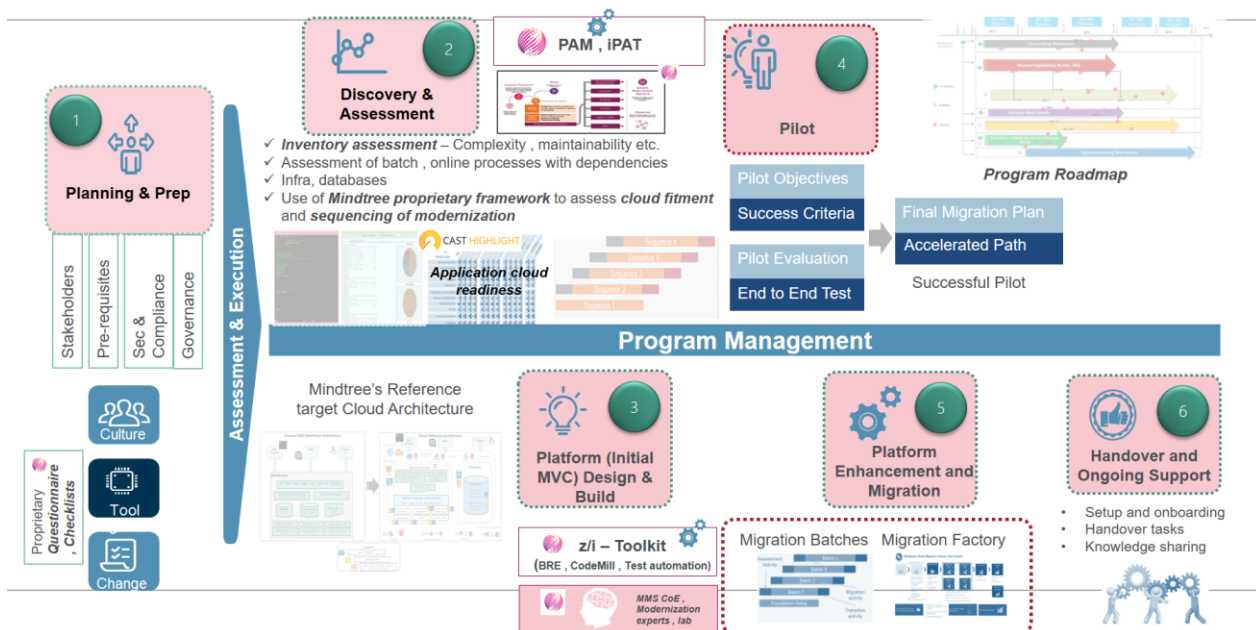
1

Planning & Prep

Stakeholders

Pre-requisites

Sec & Compliance

Governance

Culture

Tool

Change

Proprietary Questionnaire, Checklists

Assessment & Execution

2

Discovery & Assessment

PAM , iPAT

✓ Inventory assessment – Complexity , maintainability etc.
✓ Assessment of batch , online processes with dependencies
✓ Infra, databases
✓ Use of Mindtree proprietary framework to assess cloud fitment and sequencing of modernization

CAST HIGHLIGHT

Application cloud readiness

Sequence 5
Sequence 4
Sequence 3
Sequence 2
Sequence 1

4

Pilot

Pilot Objectives
Success Criteria
Pilot Evaluation
End to End Test

Final Migration Plan
Accelerated Path

Successful Pilot

Program Roadmap

Program Management

Mindtree's Reference target Cloud Architecture

3

Platform (Initial MVC) Design & Build

z/i – Toolkit
(BRE , CodeMill , Test automation)

MMS CoE , Modernization experts , lab

5

Platform Enhancement and Migration

Migration Batches

Migration Factory

6

Handover and Ongoing Support

• Setup and onboarding
• Handover tasks
• Knowledge sharing